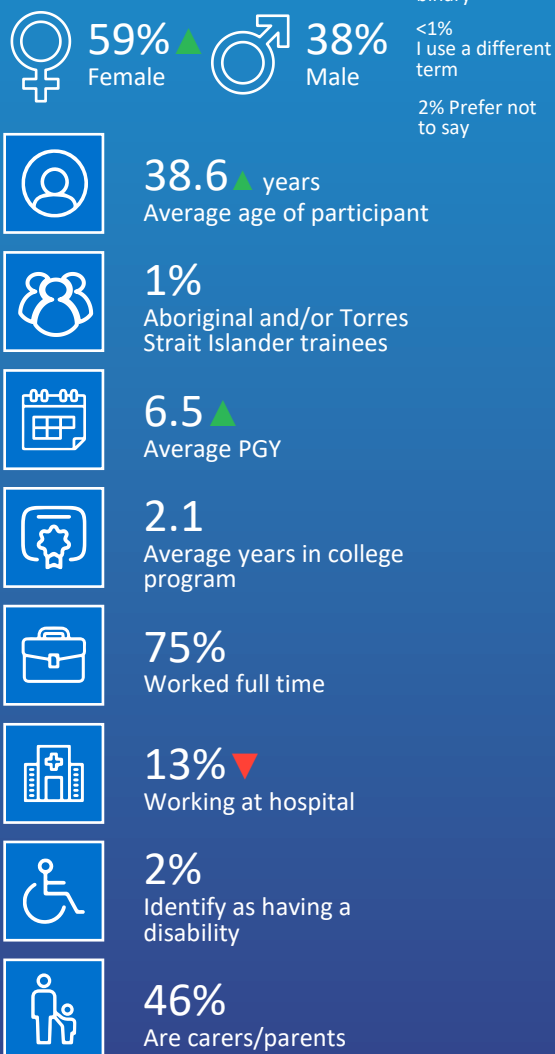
59% Female

38% Male

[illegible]

<1%
I use a different term

2% Prefer not to say

38.6 years
Average age of participant

1%
Aboriginal and/or Torres Strait Islander trainees

6.5
Average PGY

2.1
Average years in college program

75%
Worked full time

13%
Working at hospital

2%
Identify as having a disability

46%
Are carers/parents